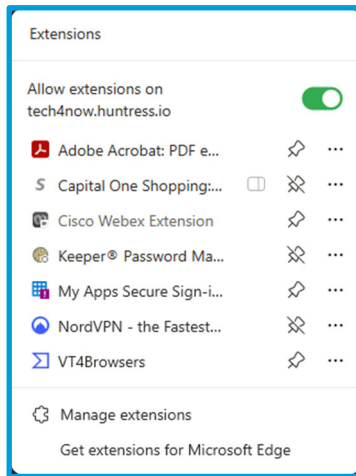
Extensions

Allow extensions on tech4now.huntress.io

Adobe Acrobat: PDF e...

Capital One Shopping:...

Cisco Webex Extension

Keeper® Password Ma...

My Apps Secure Sign-i...

NordVPN - the Fastest...

VT4Browsers

Manage extensions

Get extensions for Microsoft Edge